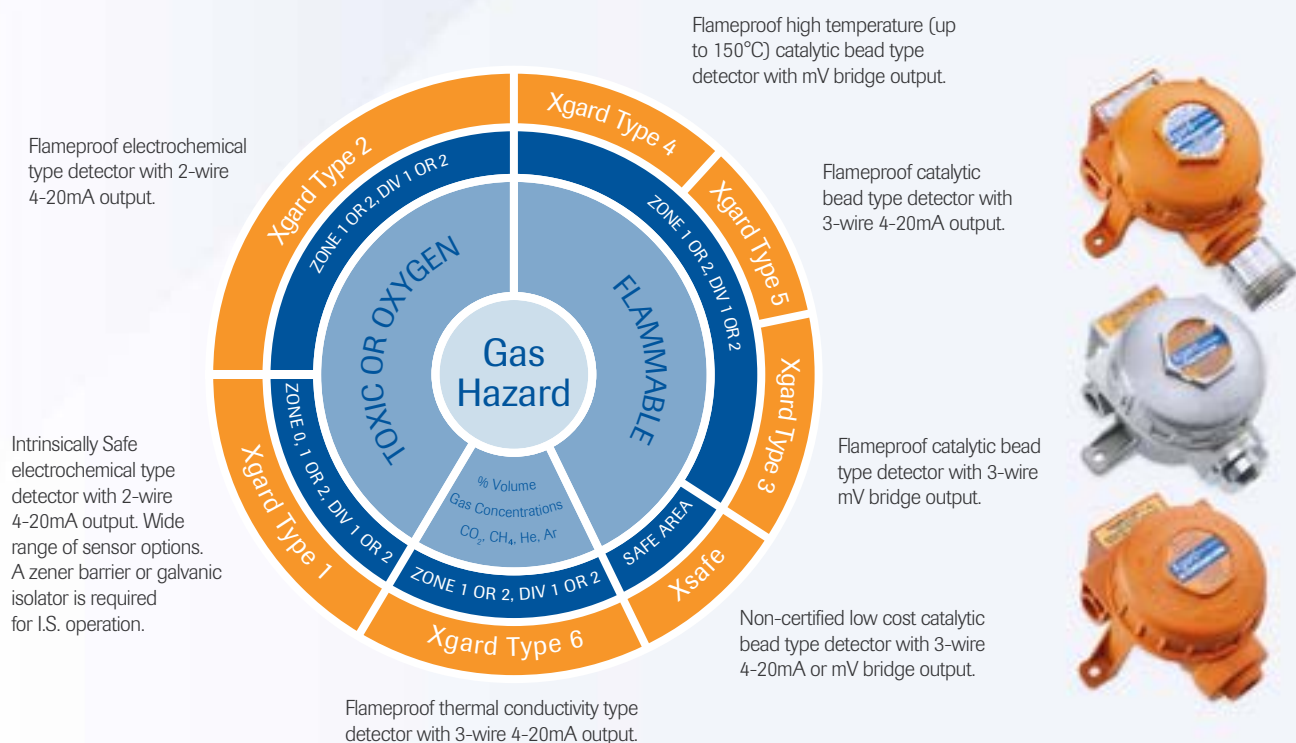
Flameproof high temperature (up to 150°C) catalytic bead type detector with mV bridge output.

Flameproof electrochemical type detector with 2-wire 4-20mA output.

Flameproof catalytic bead type detector with 3-wire 4-20mA output.

Xgard Type 2

ZONE 1 OR 2, DIV 1 OR 2

Xgard Type 4

Xgard Type 5

ZONE 1 OR 2, DIV 1 OR 2

TOXIC OR OXYGEN

FLAMMABLE

Gas Hazard

Xgard Type 3

Flameproof catalytic bead type detector with 3-wire mV bridge output.

Intrinsically Safe electrochemical type detector with 2-wire 4-20mA output. Wide range of sensor options. A zener barrier or galvanic isolator is required for I.S. operation.

ZONE 0, 1 OR 2, DIV 1 OR 2

Xgard Type 1

% Volume Gas Concentrations $CO_2$, $CH_4$, He, Ar

SAFE AREA

Xsafe

ZONE 1 OR 2, DIV 1 OR 2

Xgard Type 6

Non-certified low cost catalytic bead type detector with 3-wire 4-20mA or mV bridge output.

Flameproof thermal conductivity type detector with 3-wire 4-20mA output.